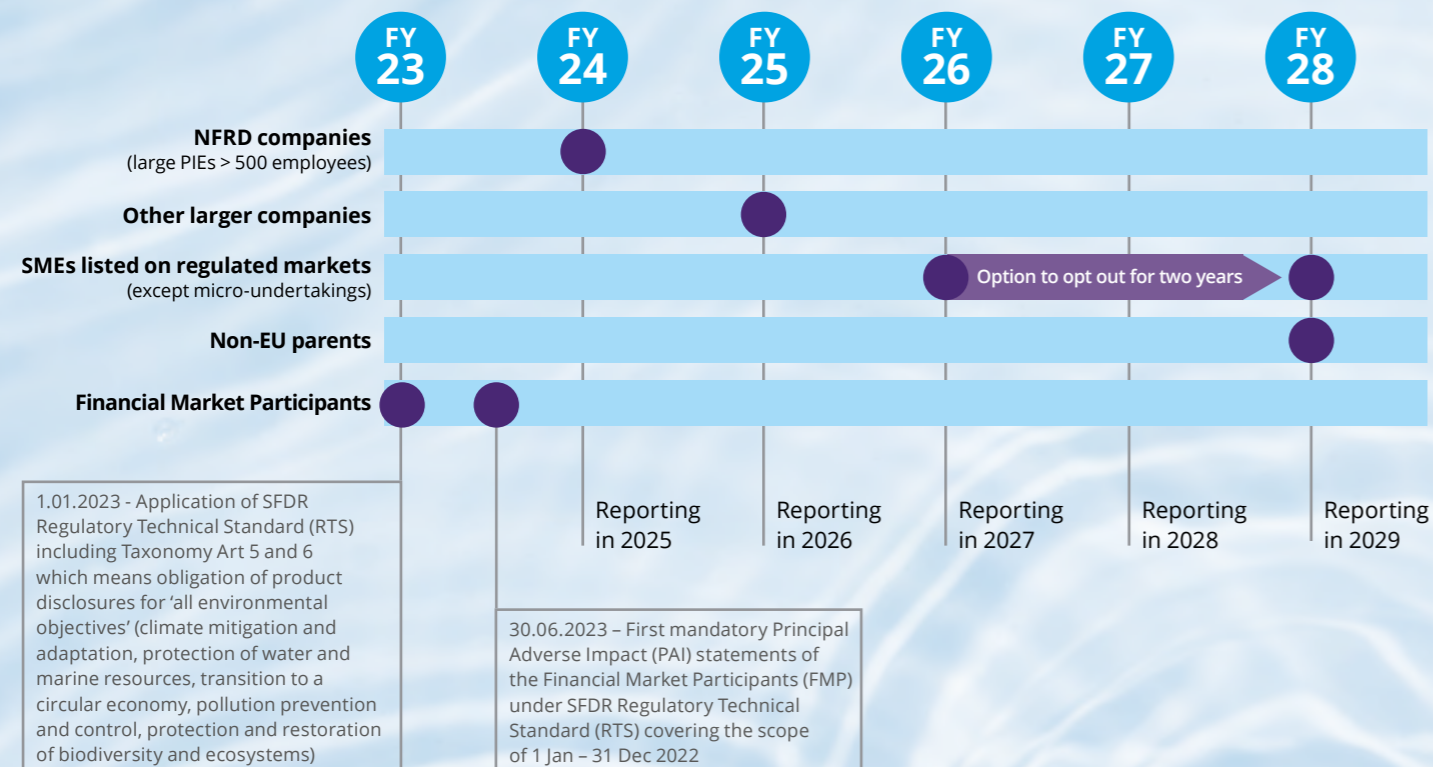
FY 23

FY 24

FY 25

FY 26

FY 27

FY 28

NFRD companies
(large PIEs > 500 employees)

Other larger companies

SMEs listed on regulated markets
(except micro-undertakings)

Option to opt out for two years

Non-EU parents

Financial Market Participants

1.01.2023 - Application of SFDR Regulatory Technical Standard (RTS) including Taxonomy Art 5 and 6 which means obligation of product disclosures for 'all environmental objectives' (climate mitigation and adaptation, protection of water and marine resources, transition to a circular economy, pollution prevention and control, protection and restoration of biodiversity and ecosystems)

30.06.2023 – First mandatory Principal Adverse Impact (PAI) statements of the Financial Market Participants (FMP) under SFDR Regulatory Technical Standard (RTS) covering the scope of 1 Jan – 31 Dec 2022

Reporting in 2025

Reporting in 2026

Reporting in 2027

Reporting in 2028

Reporting in 2029